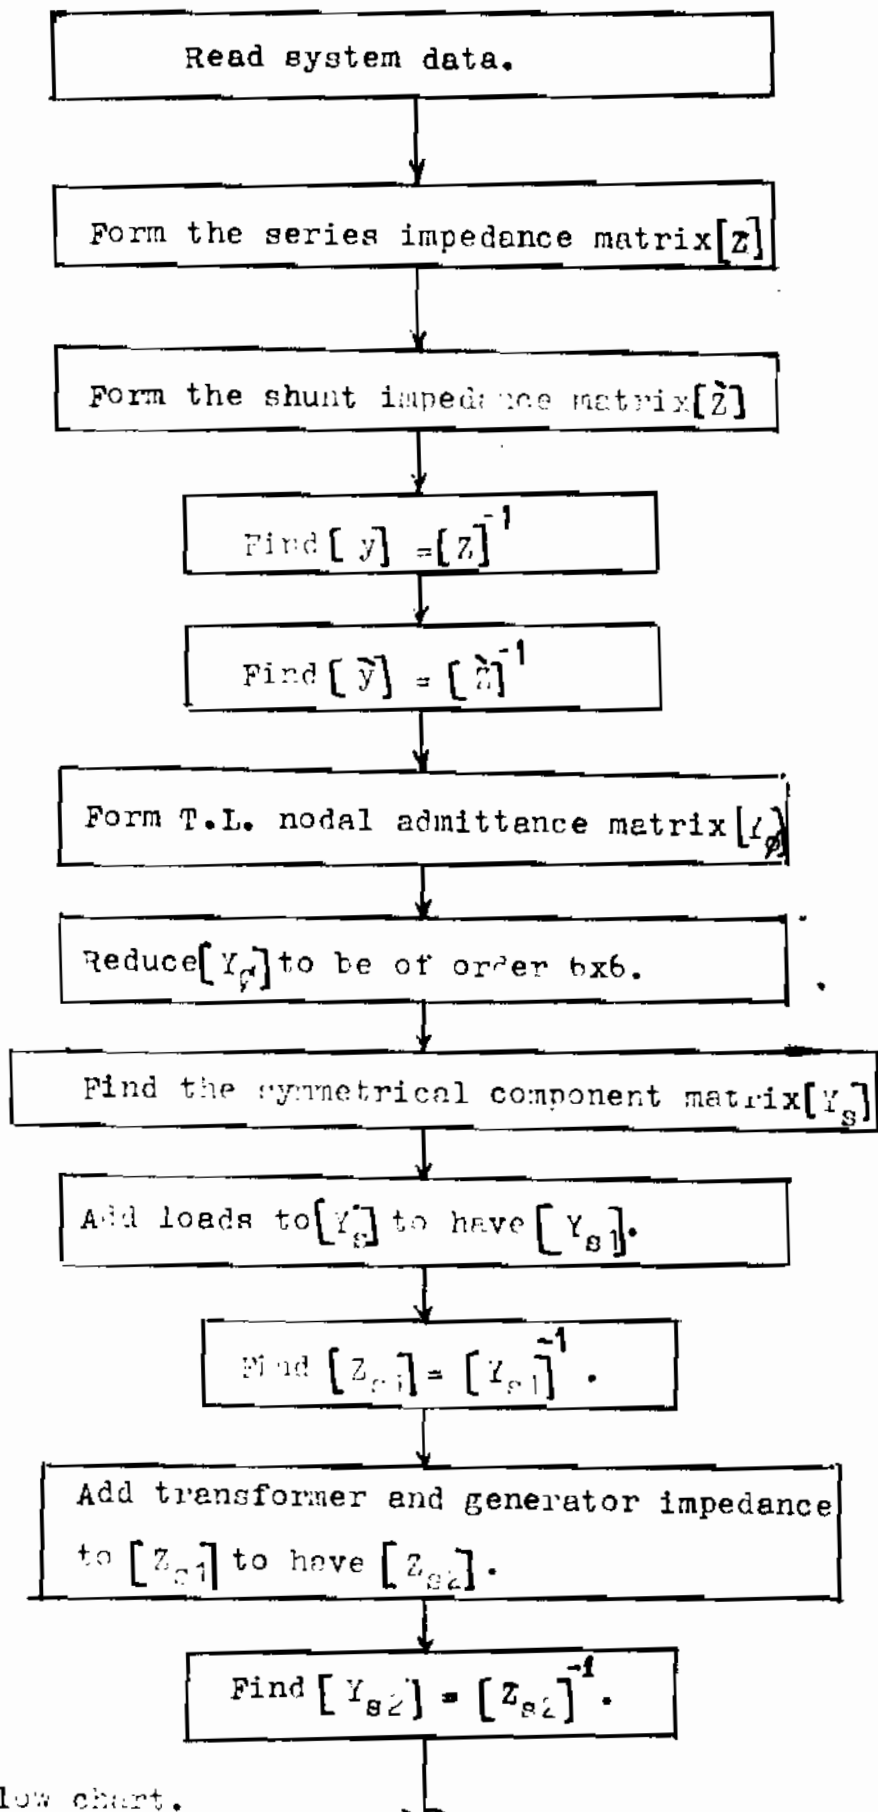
Read system data.

Form the series impedance matrix$[Z]$

Form the shunt impedance matrix$[\grave{Z}]$

Find $[y] = [Z]^{-1}$

Find $[\grave{y}] = [\grave{Z}]^{-1}$

Form T.L. nodal admittance matrix $[Y_\phi]$

Reduce$[Y_\phi]$to be of order 6x6.

Find the symmetrical component matrix$[Y_S]$

Add loads to$[Y_S]$ to have $[Y_{s1}]$.

Find $[Z_{s1}] = [Y_{s1}]^{-1}$.

Add transformer and generator impedance to $[Z_{s1}]$ to have $[Z_{s2}]$.

Find $[Y_{s2}] = [Z_{s2}]^{-1}$.

low chart.